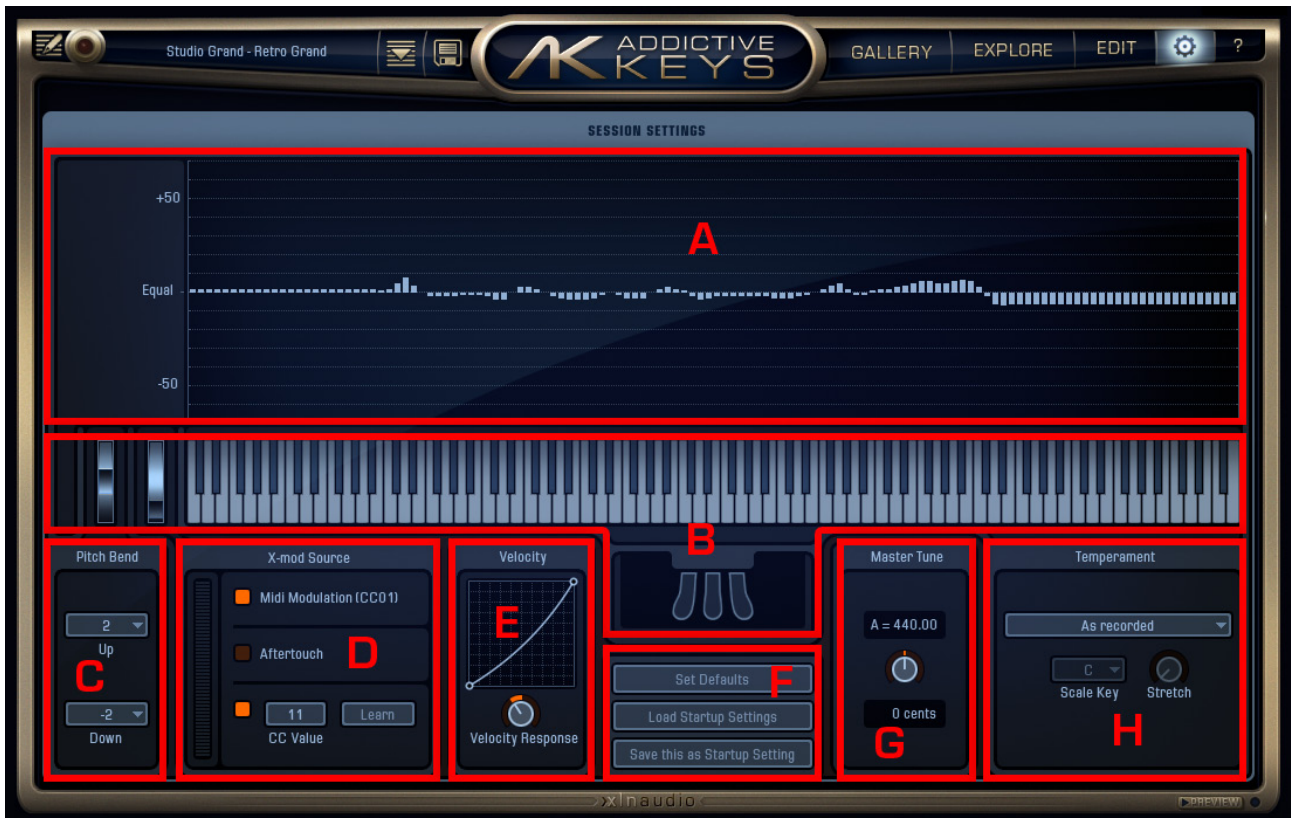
Studio Grand - Retro Grand

ADDICTIVE KEYS

GALLERY EXPLORE EDIT ?

SESSION SETTINGS

+50

Equal

-50

A

B

Pitch Bend

2

Up

C

-2

Down

X-mod Source

Midi Modulation (CC01)

Aftertouch

D

11

Learn

CC Value

Velocity

E

Velocity Response

Set Defaults

F

Load Startup Settings

Save this as Startup Setting

Master Tune

A = 440.00

0 cents

G

Temperament

As recorded

C

Scale Key

Stretch

H

xlnaudio

PREVIEW